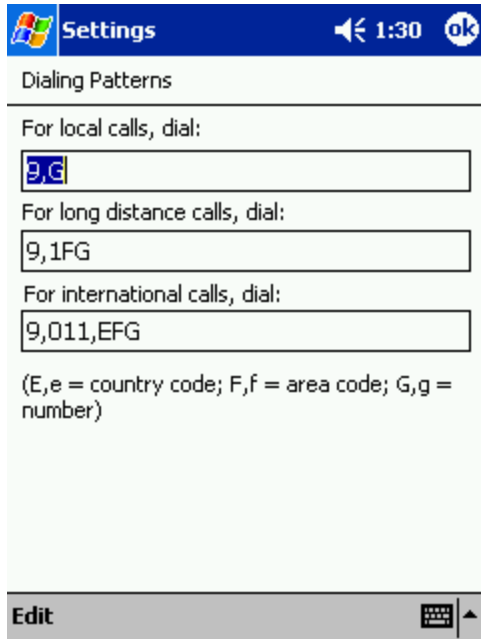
Settings 1:30 ok

Dialing Patterns

For local calls, dial:

9,G

For long distance calls, dial:

9,1FG

For international calls, dial:

9,011,EFG

(E,e = country code; F,f = area code; G,g = number)

Edit